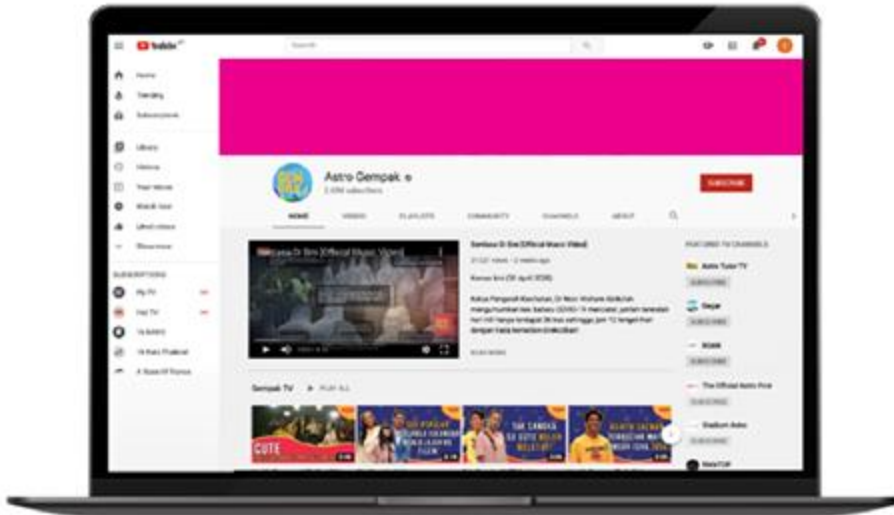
YouTube

Search

Home

Trending

Subscriptions

Library

History

Your videos

Watch later

Liked videos

Show more

SUBSCRIPTIONS

Astro Gempak

2.43M subscribers

SUBSCRIBE

HOME

VIDEOS

PLAYLISTS

COMMUNITY

CHANNELS

ABOUT

Sembunyi Di Sini (Official Music Video)

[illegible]

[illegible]

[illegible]

READ MORE

Gempak TV

PLAY ALL

CUTE

TAK SANGKA

FEATURED TV CHANNELS

Astro Tutor TV

SUBSCRIBE

Gegar

SUBSCRIBE

SUBSCRIBE

The Official Astro Prim

SUBSCRIBE

Stadium Astro

SUBSCRIBE